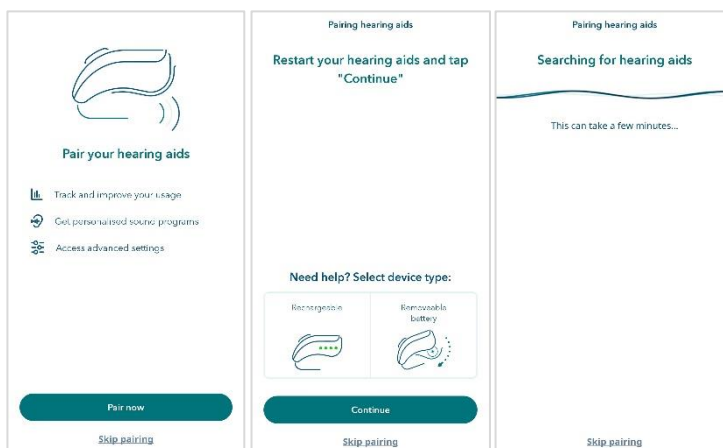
Pair your hearing aids

Track and improve your usage

Get personalised sound programs

Access advanced settings

Pair now

Skip pairing

Pairing hearing aids

Restart your hearing aids and tap "Continue"

Need help? Select device type:

| Rechargeable | Removable battery |
|---|---|

Continue

Skip pairing

Pairing hearing aids

Searching for hearing aids

This can take a few minutes...

Skip pairing